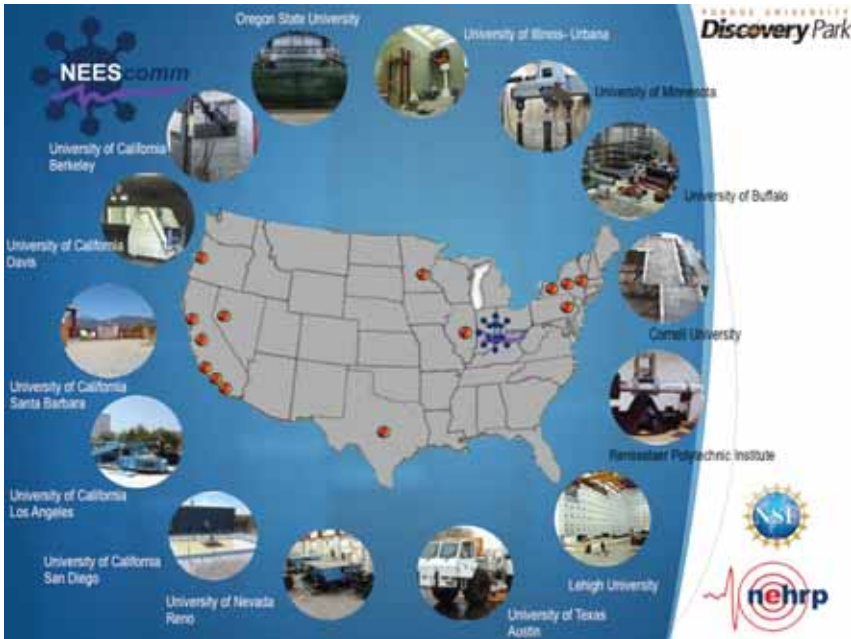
NEEScomm

Oregon State University

University of Illinois- Urbana

PURDUE UNIVERSITY
Discovery Park

University of Minnesota

University of California Berkeley

University of Buffalo

University of California Davis

Cornell University

University of California Santa Barbara

Rensselaer Polytechnic Institute

University of California Los Angeles

University of California San Diego

University of Nevada Reno

University of Texas Austin

Lehigh University

NSF

nehrp